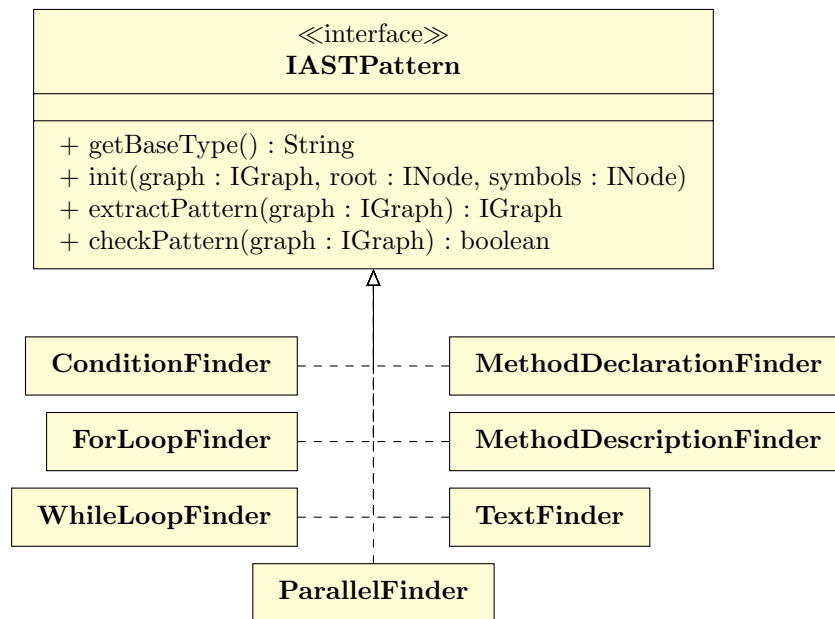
≪interface≫
**IASTPattern**

+ getBaseType() : String
+ init(graph : IGraph, root : INode, symbols : INode)
+ extractPattern(graph : IGraph) : IGraph
+ checkPattern(graph : IGraph) : boolean

**ConditionFinder**

**MethodDeclarationFinder**

**ForLoopFinder**

**MethodDescriptionFinder**

**WhileLoopFinder**

**TextFinder**

**ParallelFinder**